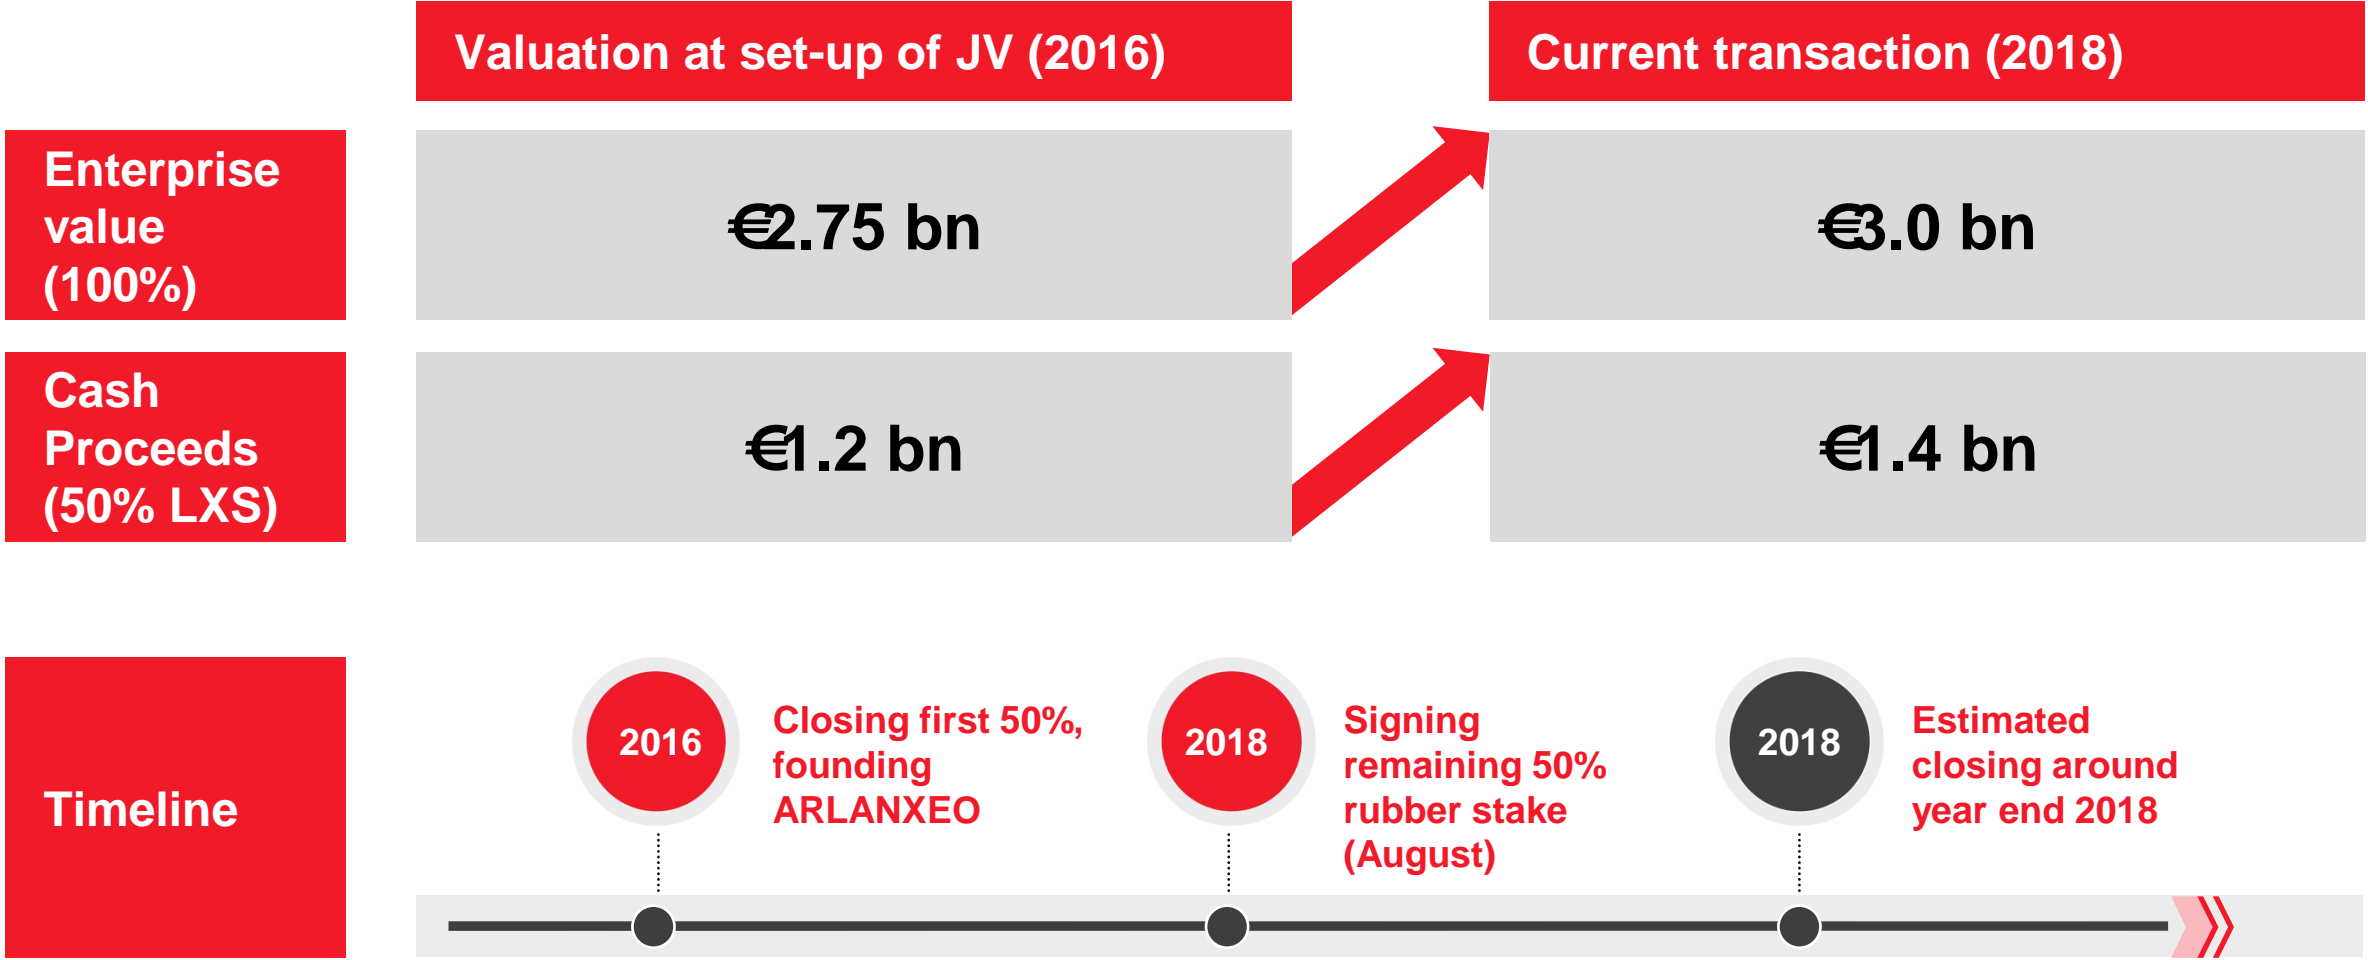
| | Valuation at set-up of JV (2016) | Current transaction (2018) |
|---|---|---|
| Enterprise value (100%) | €2.75 bn | €3.0 bn |
| Cash Proceeds (50% LXS) | €1.2 bn | €1.4 bn |

Timeline

2016 Closing first 50%, founding ARLANXEO

2018 Signing remaining 50% rubber stake (August)

2018 Estimated closing around year end 2018